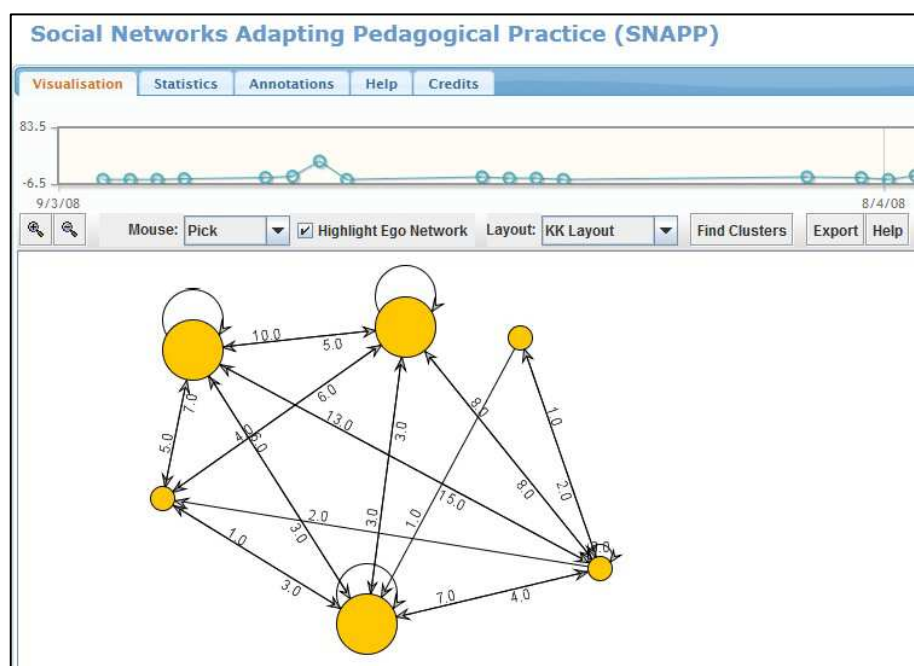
Social Networks Adapting Pedagogical Practice (SNAPP)

Visualisation Statistics Annotations Help Credits

83.5

-6.5

9/3/08

8/4/08

Mouse: Pick

Highlight Ego Network

Layout: KK Layout

Find Clusters

Export

Help

10.0
5.0
7.0
6.0
13.0
5.0
4.0
6.0
3.0
8.0
1.0
8.0
2.0
15.0
1.0
2.0
3.0
3.0
1.0
3.0
2.0
7.0
4.0